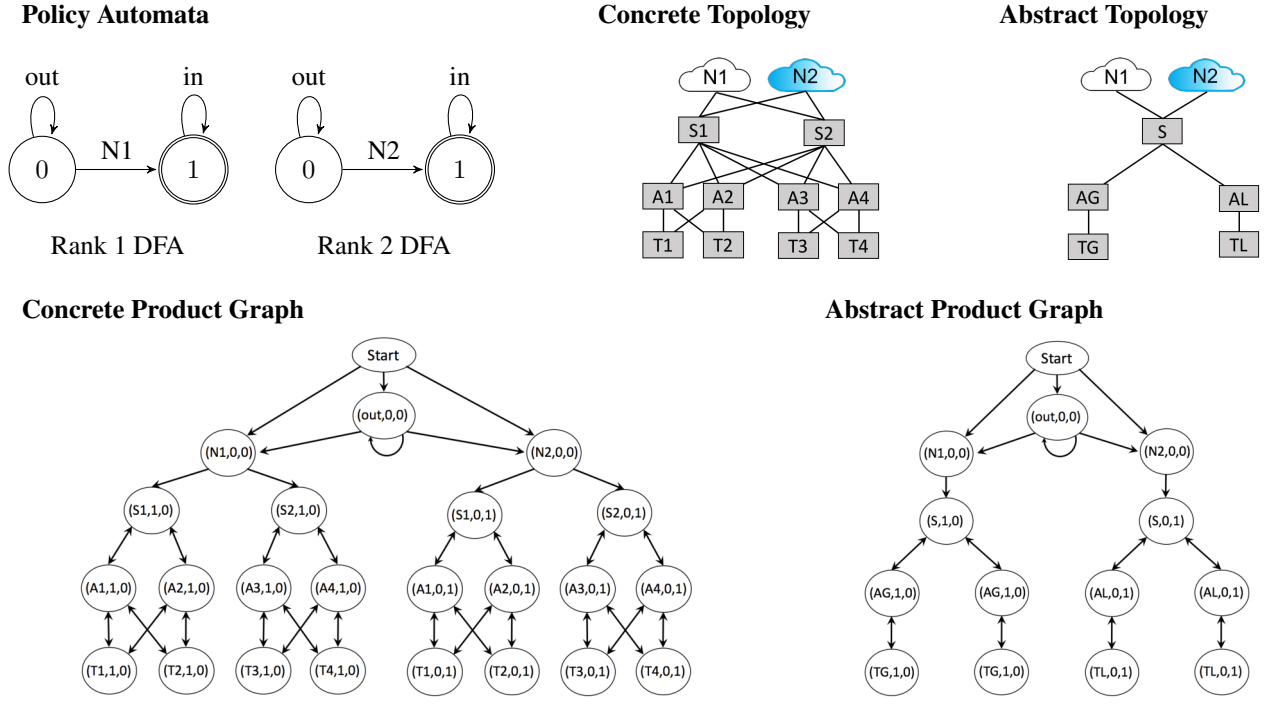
Policy Automata

out
in
0
N1
1
Rank 1 DFA

out
in
0
N2
1
Rank 2 DFA

Concrete Topology

N1
N2
S1
S2
A1
A2
A3
A4
T1
T2
T3
T4

Abstract Topology

N1
N2
S
AG
AL
TG
TL

Concrete Product Graph

Start
(out,0,0)
(N1,0,0)
(N2,0,0)
(S1,1,0)
(S2,1,0)
(S1,0,1)
(S2,0,1)
(A1,1,0)
(A2,1,0)
(A3,1,0)
(A4,1,0)
(A1,0,1)
(A2,0,1)
(A3,0,1)
(A4,0,1)
(T1,1,0)
(T2,1,0)
(T3,1,0)
(T4,1,0)
(T1,0,1)
(T2,0,1)
(T3,0,1)
(T4,0,1)

Abstract Product Graph

Start
(out,0,0)
(N1,0,0)
(N2,0,0)
(S,1,0)
(S,0,1)
(AG,1,0)
(AG,1,0)
(AL,0,1)
(AL,0,1)
(TG,1,0)
(TG,1,0)
(TL,0,1)
(TL,0,1)